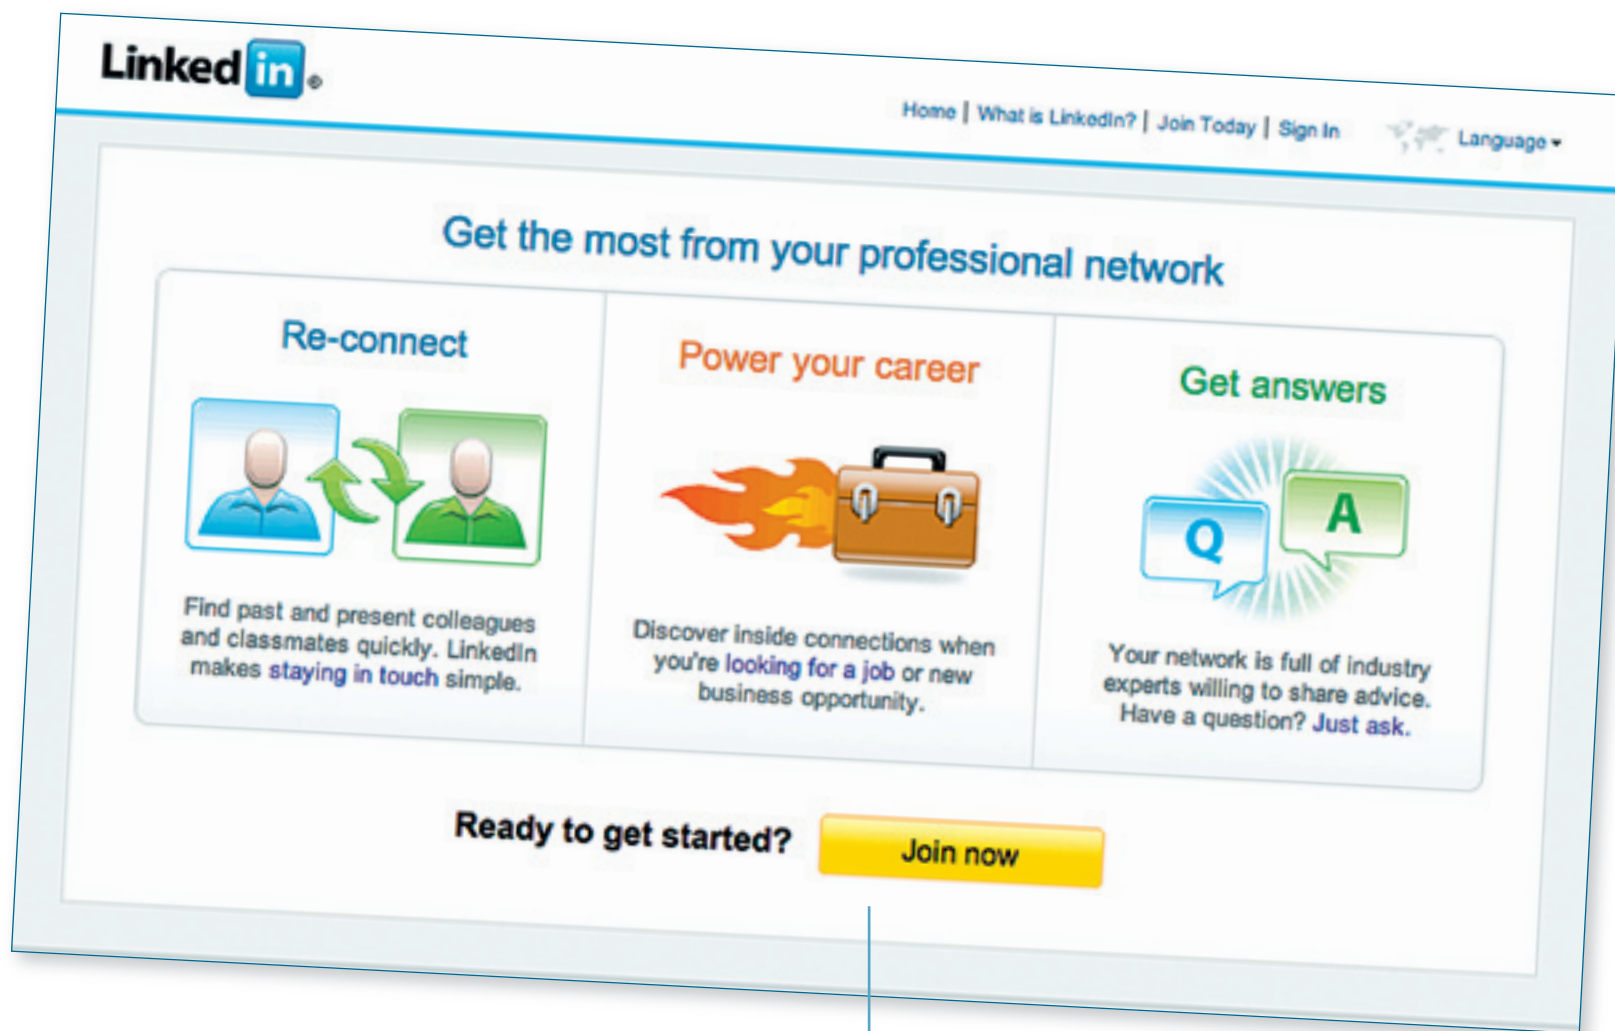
Linked in ®

Home | What is LinkedIn? | Join Today | Sign In

Language ▾

Get the most from your professional network

Re-connect

Find past and present colleagues and classmates quickly. LinkedIn makes staying in touch simple.

Power your career

Discover inside connections when you're looking for a job or new business opportunity.

Get answers

Q

A

Your network is full of industry experts willing to share advice. Have a question? Just ask.

Ready to get started?

Join now